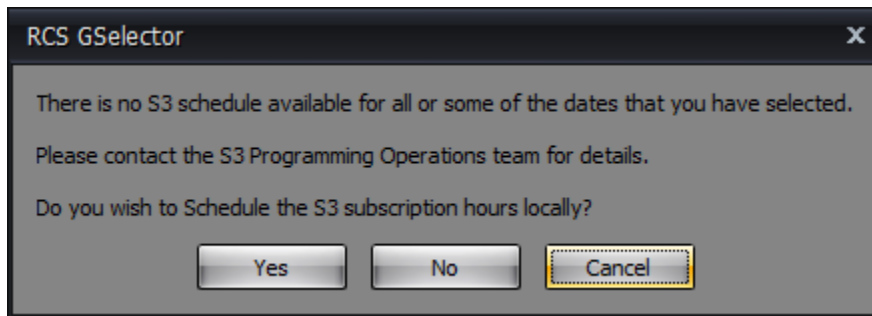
RCS GSelector

X

There is no S3 schedule available for all or some of the dates that you have selected.

Please contact the S3 Programming Operations team for details.

Do you wish to Schedule the S3 subscription hours locally?

Yes

No

Cancel